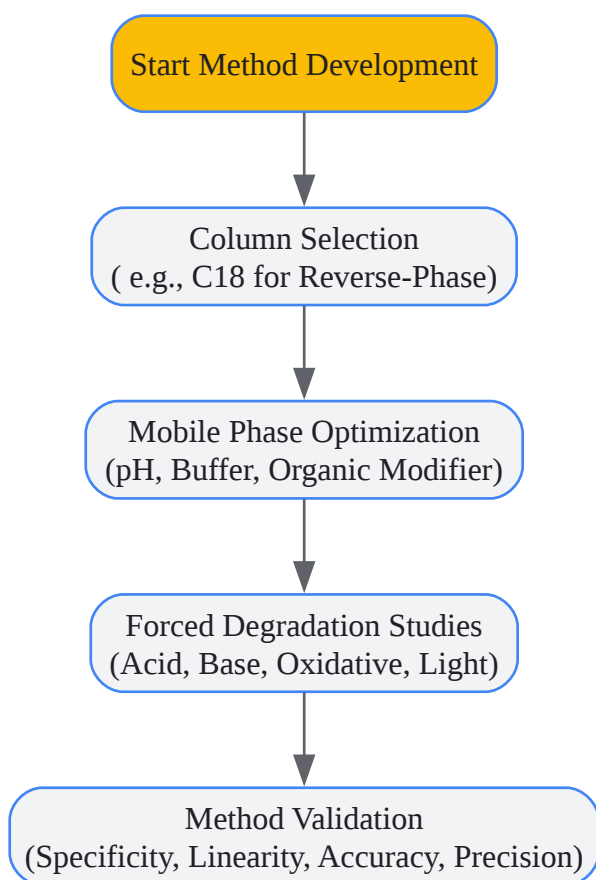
Start Method Development

Column Selection
( e.g., C18 for Reverse-Phase)

Mobile Phase Optimization
(pH, Buffer, Organic Modifier)

Forced Degradation Studies
(Acid, Base, Oxidative, Light)

Method Validation
(Specificity, Linearity, Accuracy, Precision)